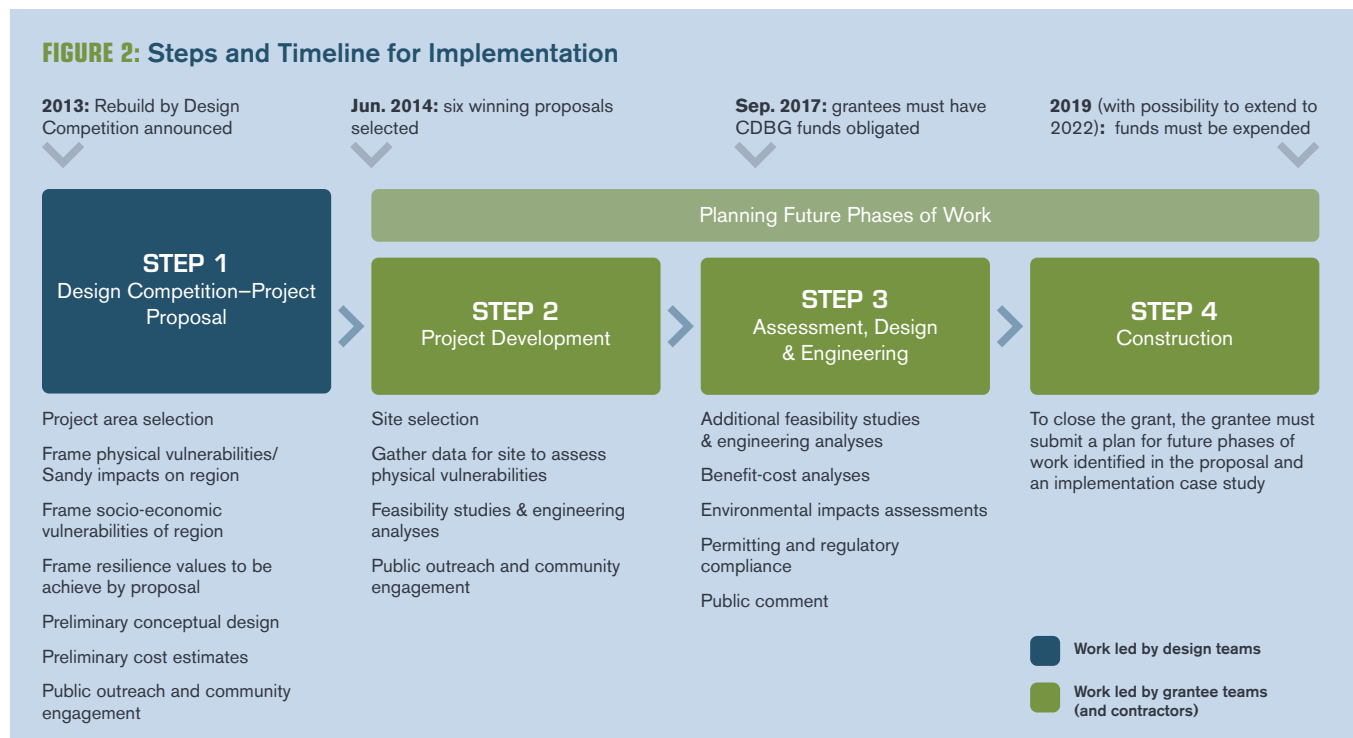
FIGURE 2: Steps and Timeline for Implementation

2013: Rebuild by Design Competition announced

Jun. 2014: six winning proposals selected

Sep. 2017: grantees must have CDBG funds obligated

2019 (with possibility to extend to 2022): funds must be expended

Planning Future Phases of Work

STEP 1
Design Competition–Project Proposal

STEP 2
Project Development

STEP 3
Assessment, Design & Engineering

STEP 4
Construction

Project area selection

Frame physical vulnerabilities/ Sandy impacts on region

Frame socio-economic vulnerabilities of region

Frame resilience values to be achieve by proposal

Preliminary conceptual design

Preliminary cost estimates

Public outreach and community engagement

Site selection

Gather data for site to assess physical vulnerabilities

Feasibility studies & engineering analyses

Public outreach and community engagement

Additional feasibility studies & engineering analyses

Benefit-cost analyses

Environmental impacts assessments

Permitting and regulatory compliance

Public comment

To close the grant, the grantee must submit a plan for future phases of work identified in the proposal and an implementation case study

Work led by design teams

Work led by grantee teams (and contractors)